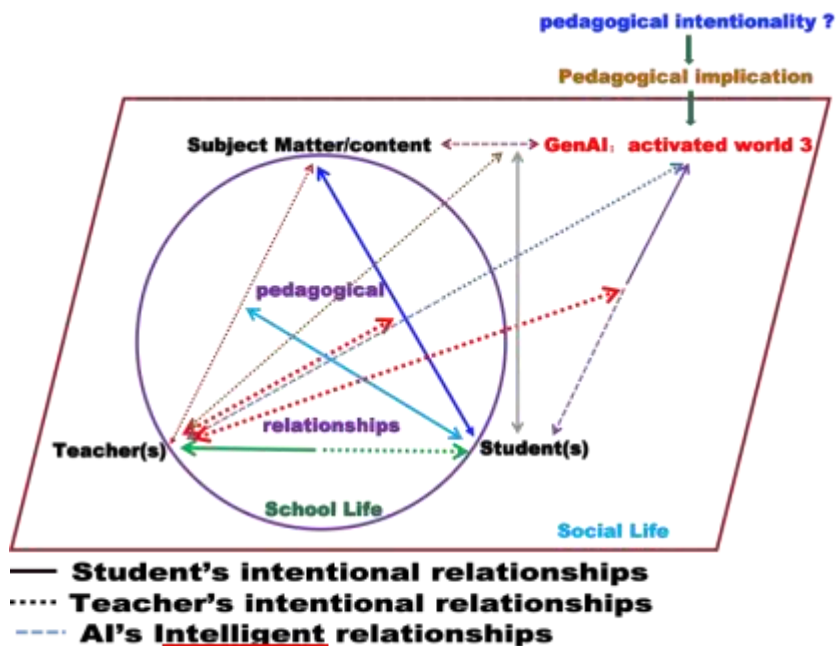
pedagogical intentionality ?

Pedagogical implication

Subject Matter/content

GenAI：activated world 3

pedagogical

relationships

Teacher(s)

Student(s)

School Life

Social Life

Student's intentional relationships

Teacher's intentional relationships

AI's Intelligent relationships